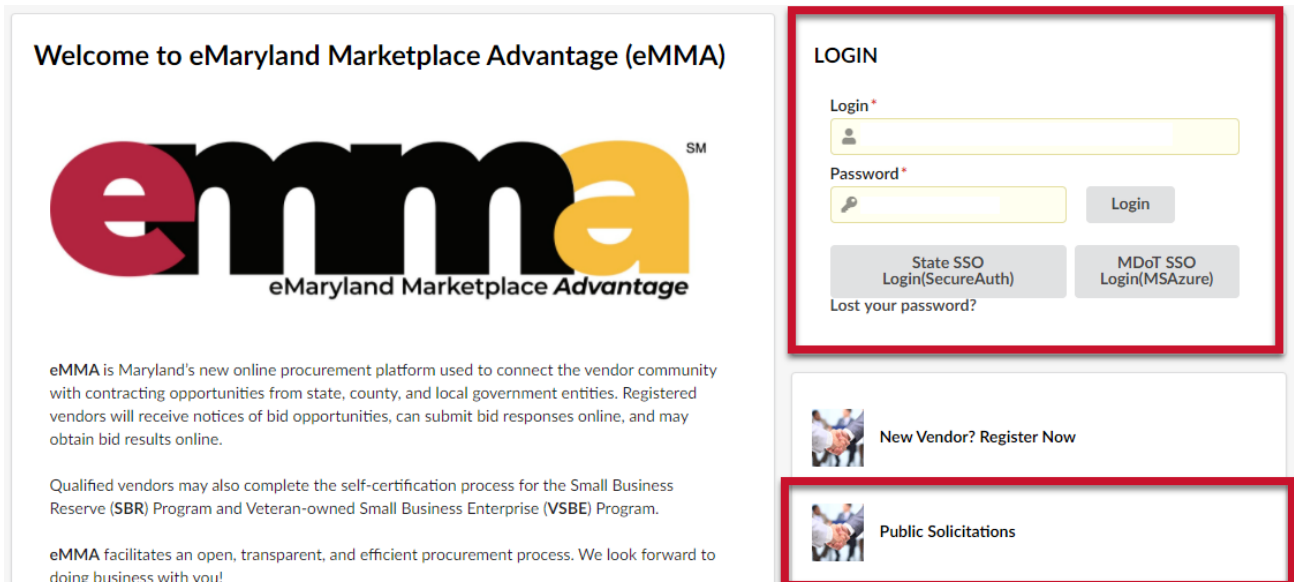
Welcome to eMaryland Marketplace Advantage (eMMA)

emma SM
eMaryland Marketplace Advantage

eMMA is Maryland's new online procurement platform used to connect the vendor community with contracting opportunities from state, county, and local government entities. Registered vendors will receive notices of bid opportunities, can submit bid responses online, and may obtain bid results online.

Qualified vendors may also complete the self-certification process for the Small Business Reserve (SBR) Program and Veteran-owned Small Business Enterprise (VSBE) Program.

eMMA facilitates an open, transparent, and efficient procurement process. We look forward to doing business with you!

LOGIN

Login*

Password*

Login

State SSO Login(SecureAuth)

MDoT SSO Login(MSAzure)

Lost your password?

New Vendor? Register Now

Public Solicitations